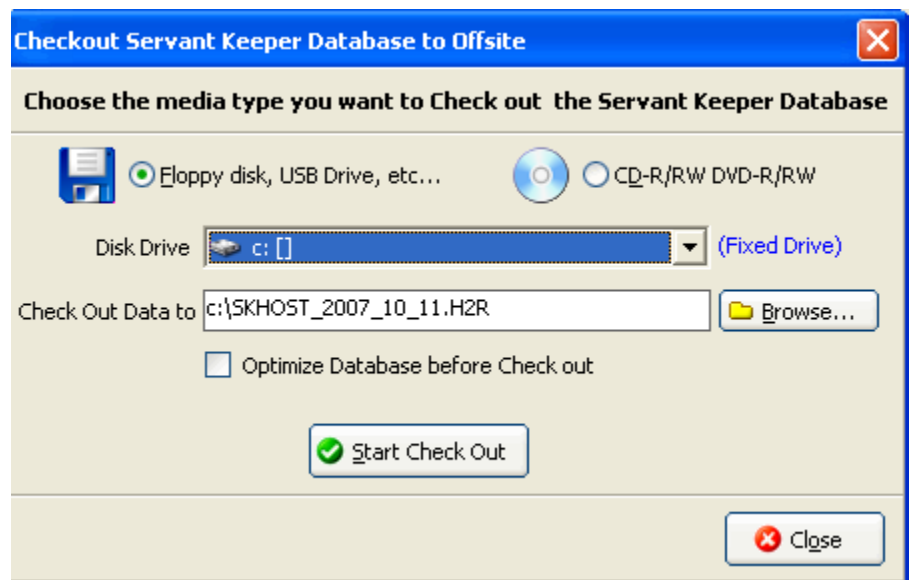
Checkout Servant Keeper Database to Offsite

Choose the media type you want to Check out the Servant Keeper Database

Floppy disk, USB Drive, etc...

CD-R/RW DVD-R/RW

Disk Drive c: []

(Fixed Drive)

Check Out Data to c:\SKHOST_2007_10_11.H2R

Browse...

Optimize Database before Check out

Start Check Out

Close